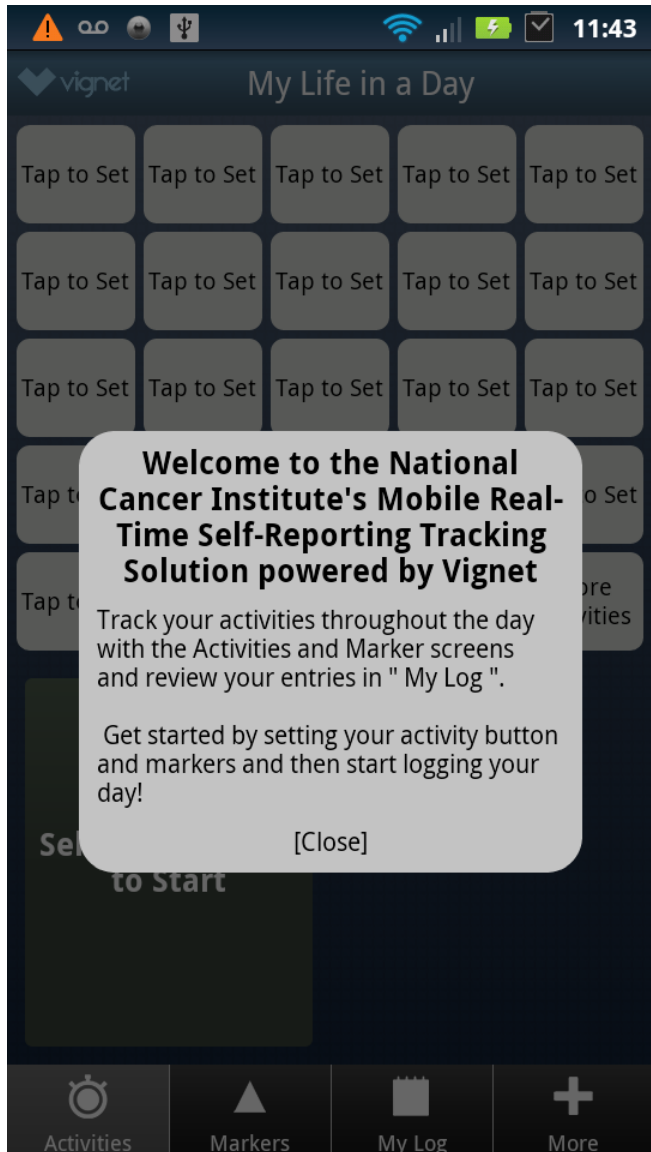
11:43

vignet

My Life in a Day

| Tap to Set | Tap to Set | Tap to Set | Tap to Set | Tap to Set |
|---|---|---|---|---|
| Tap to Set | Tap to Set | Tap to Set | Tap to Set | Tap to Set |
| Tap to Set | Tap to Set | Tap to Set | Tap to Set | Tap to Set |
| Tap t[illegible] | | | | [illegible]o Set |
| Tap t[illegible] | | | | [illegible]ore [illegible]ities |

Welcome to the National Cancer Institute's Mobile Real-Time Self-Reporting Tracking Solution powered by Vignet

Track your activities throughout the day with the Activities and Marker screens and review your entries in " My Log ".

Get started by setting your activity button and markers and then start logging your day!

[Close]

Sel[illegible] to Start

Activities

Markers

My Log

More